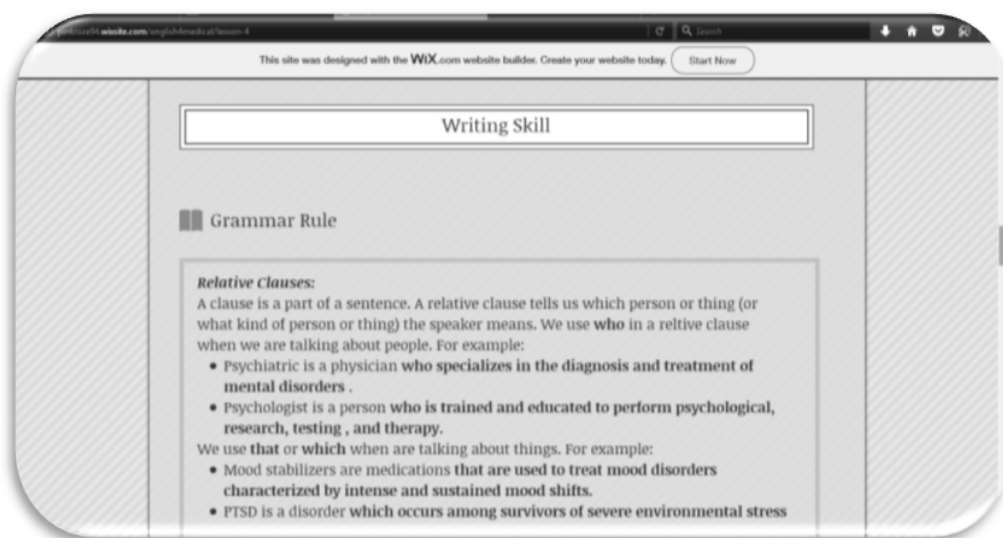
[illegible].wixsite.com/englishmedical/lesson-4

Search

This site was designed with the WiX.com website builder. Create your website today. Start Now

Writing Skill

Grammar Rule

Relative Clauses:
A clause is a part of a sentence. A relative clause tells us which person or thing (or what kind of person or thing) the speaker means. We use who in a reltive clause when we are talking about people. For example:
• Psychiatric is a physician who specializes in the diagnosis and treatment of mental disorders .
• Psychologist is a person who is trained and educated to perform psychological, research, testing , and therapy.
We use that or which when are talking about things. For example:
• Mood stabilizers are medications that are used to treat mood disorders characterized by intense and sustained mood shifts.
• PTSD is a disorder which occurs among survivors of severe environmental stress